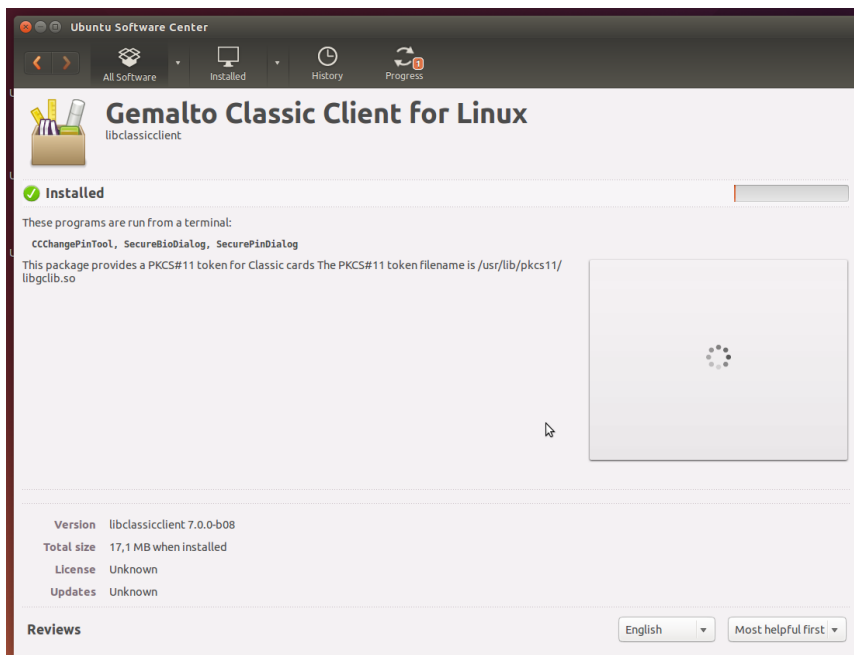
Ubuntu Software Center

All Software

Installed

History

1

Progress

Gemalto Classic Client for Linux

libclassicclient

Installed

These programs are run from a terminal:

CCChangePinTool, SecureBioDialog, SecurePinDialog

This package provides a PKCS#11 token for Classic cards The PKCS#11 token filename is /usr/lib/pkcs11/libgclib.so

| | |
|---|---|
| Version | libclassicclient 7.0.0-b08 |
| Total size | 17,1 MB when installed |
| License | Unknown |
| Updates | Unknown |

Reviews

English

Most helpful first